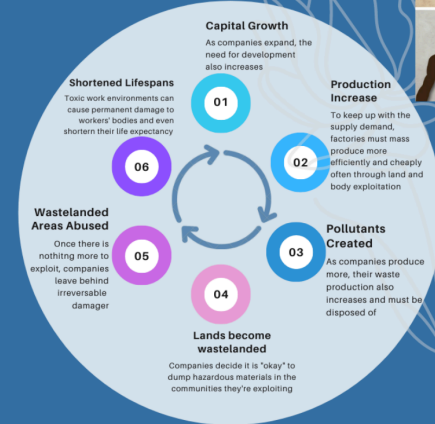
Capital Growth
As companies expand, the need for development also increases

01

Production Increase
To keep up with the supply demand, factories must mass produce more efficiently and cheaply often through land and body exploitation

02

Pollutants Created
As companies produce more, their waste production also increases and must be disposed of

03

04

Lands become wastelanded
Companies decide it is "okay" to dump hazardous materials in the communities they're exploiting

05

Wastelanded Areas Abused
Once there is nothitng more to exploit, companies leave behind irreversable damager

06

Shortened Lifespans
Toxic work environments can cause permanent damage to workers' bodies and even shortern their life expectancy